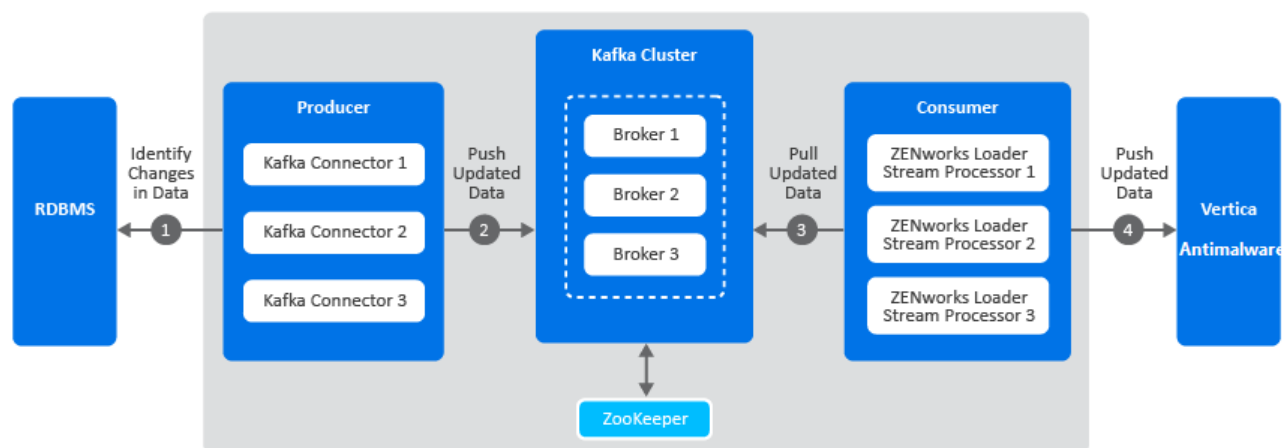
RDBMS

Identify Changes in Data

1

Producer

Kafka Connector 1

Kafka Connector 2

Kafka Connector 3

Push Updated Data

2

Kafka Cluster

Broker 1

Broker 2

Broker 3

ZooKeeper

Pull Updated Data

3

Consumer

ZENworks Loader Stream Processor 1

ZENworks Loader Stream Processor 2

ZENworks Loader Stream Processor 3

Push Updated Data

4

Vertica

Antimalware